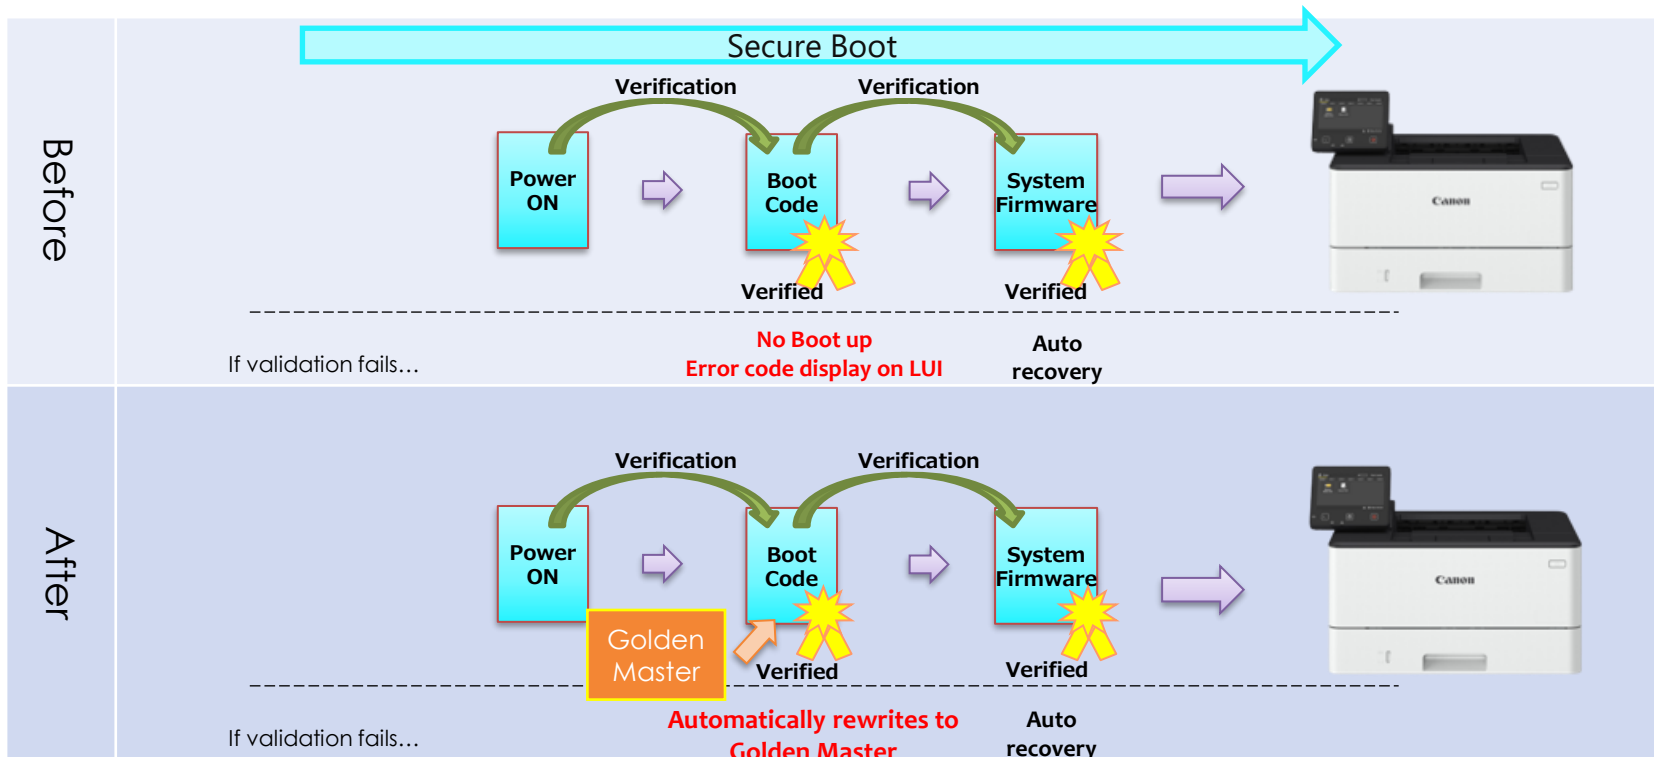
Before

Secure Boot

Verification

Verification

Power ON

Boot Code

System Firmware

Canon

Verified

Verified

If validation fails…

No Boot up
Error code display on LUI

Auto recovery

After

Verification

Verification

Power ON

Boot Code

System Firmware

Canon

Golden Master

Verified

Verified

If validation fails…

Automatically rewrites to Golden Master

Auto recovery